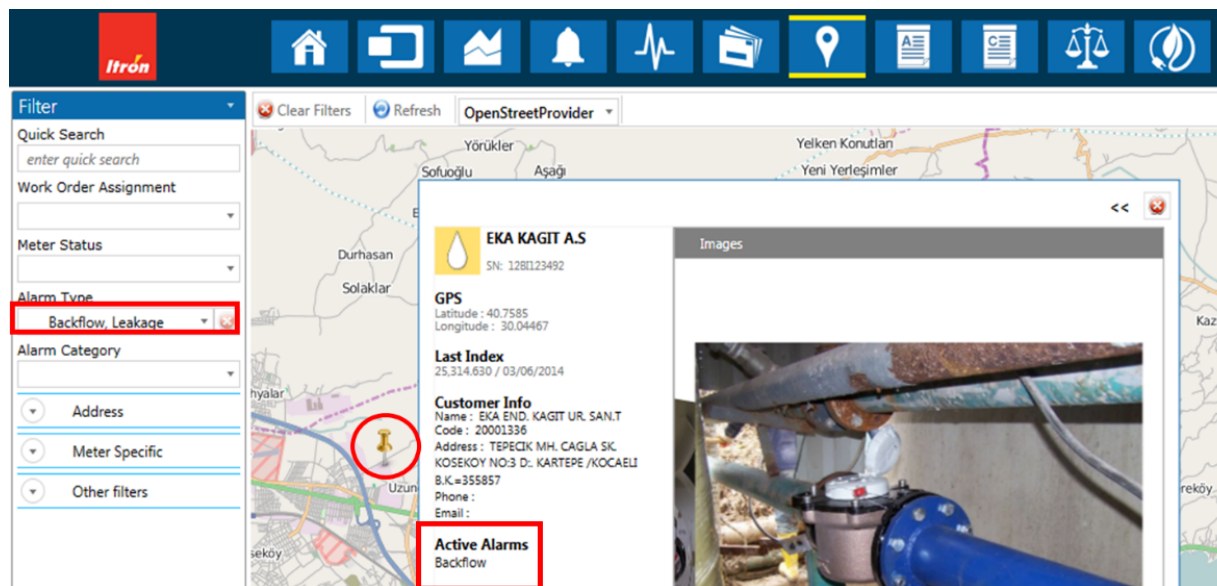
Itron

Filter

Quick Search

enter quick search

Work Order Assignment

Meter Status

Alarm Type

Backflow, Leakage

Alarm Category

Address

Meter Specific

Other filters

Clear Filters

Refresh

OpenStreetProvider

Yörükler

Sofuoğlu

Aşağı

Yelken Konutları

Yeni Yerleşimler

Durhasan

Solaklar

hyalar

Uzun

seköy

Kaz

reköy

<<

EKA KAGIT A.S

SN: 128I123492

GPS

Latitude : 40.7585

Longitude : 30.04467

Last Index

25,314.630 / 03/06/2014

Customer Info

Name : EKA END. KAGIT UR. SAN.T

Code : 20001336

Address : TEPECIK MH. CAGLA SK. KOSEKOY NO:3 D:. KARTEPE /KOCAELI B.K.=355857

Phone :

Email :

Active Alarms

Backflow

Images